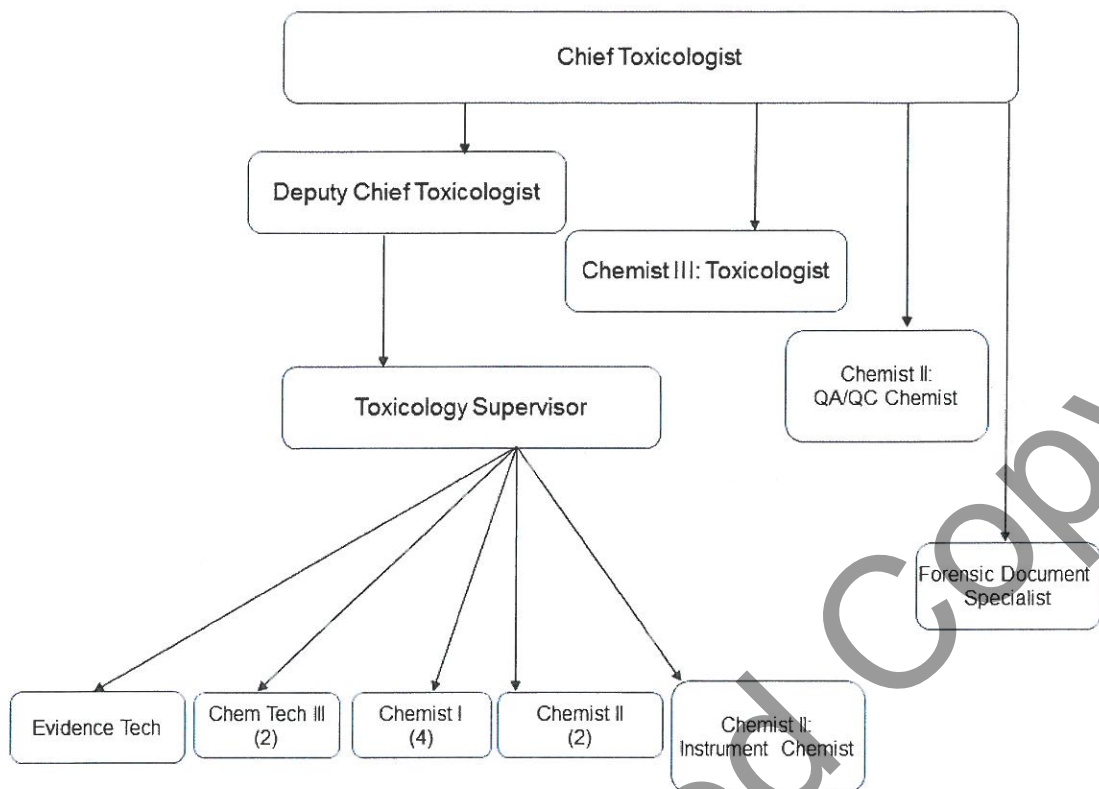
Chief Toxicologist

Deputy Chief Toxicologist

Chemist III: Toxicologist

Chemist II: QA/QC Chemist

Toxicology Supervisor

Forensic Document Specialist

Evidence Tech

Chem Tech III (2)

Chemist I (4)

Chemist II (2)

Chemist II: Instrument Chemist

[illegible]d Cop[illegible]